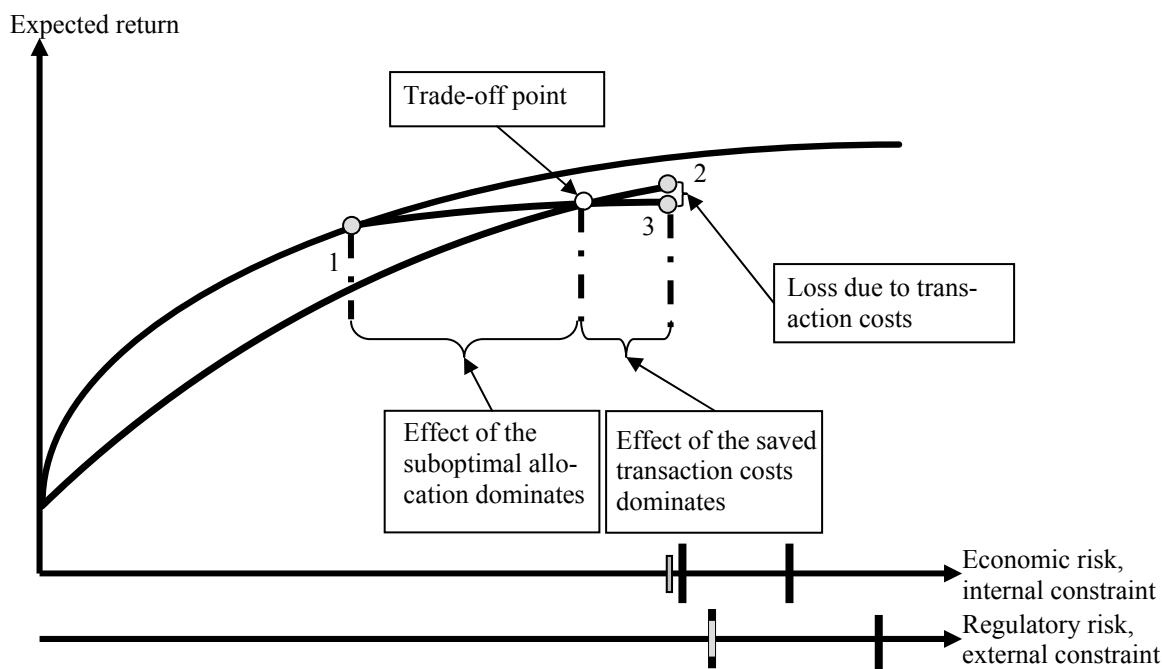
Expected return

Trade-off point

2

3

1

Loss due to transaction costs

Effect of the suboptimal allocation dominates

Effect of the saved transaction costs dominates

Economic risk, internal constraint

Regulatory risk, external constraint